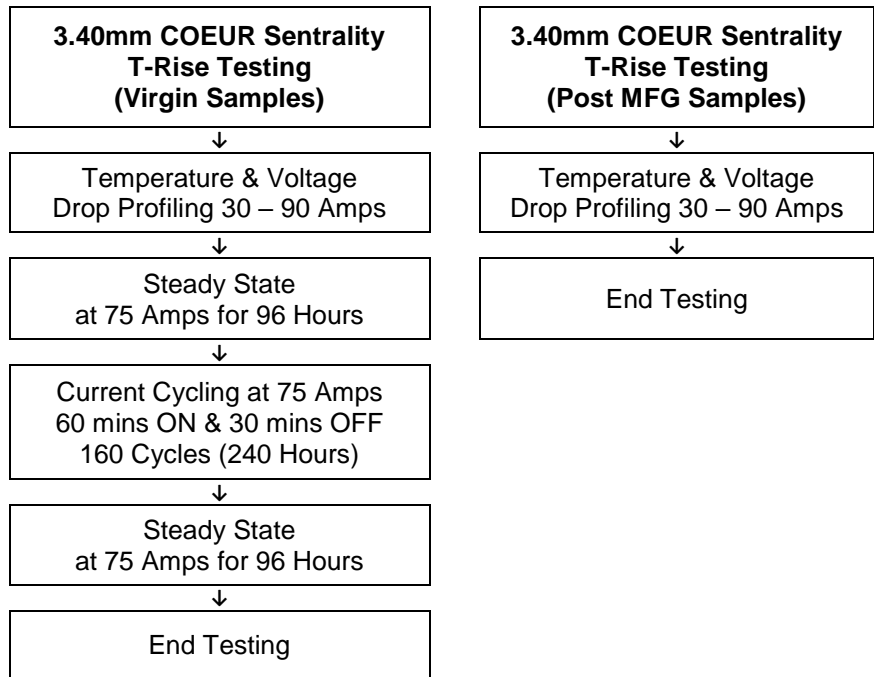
**3.40mm COEUR Sentrality T-Rise Testing (Virgin Samples)**

↓

Temperature & Voltage Drop Profiling 30 – 90 Amps

↓

Steady State at 75 Amps for 96 Hours

↓

Current Cycling at 75 Amps 60 mins ON & 30 mins OFF 160 Cycles (240 Hours)

↓

Steady State at 75 Amps for 96 Hours

↓

End Testing

**3.40mm COEUR Sentrality T-Rise Testing (Post MFG Samples)**

↓

Temperature & Voltage Drop Profiling 30 – 90 Amps

↓

End Testing